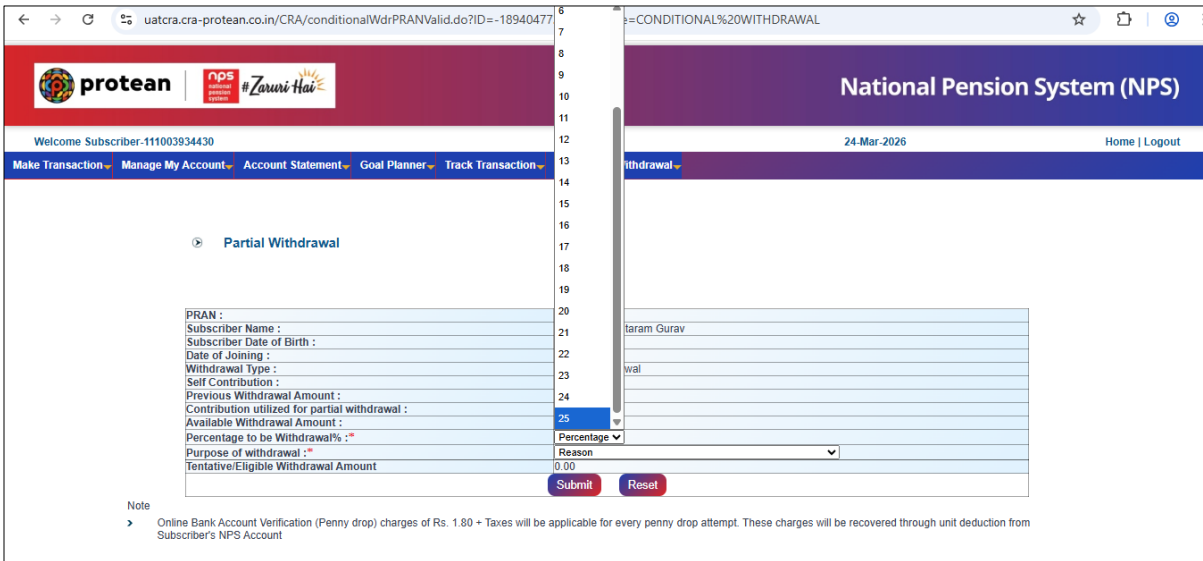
uatcra.cra-protean.co.in/CRA/conditionalWdrPRANValid.do?ID=-18940477 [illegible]e=CONDITIONAL%20WITHDRAWAL

protean | nps national pension system #Zaruri Hai

National Pension System (NPS)

Welcome Subscriber-111003934430

24-Mar-2026

Home | Logout

Make Transaction | Manage My Account | Account Statement | Goal Planner | Track Transaction | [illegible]ithdrawal

6
7
8
9
10
11
12
13
14
15
16
17
18
19
20
21
22
23
24
25

Partial Withdrawal

| | |
|---|---|
| PRAN : | |
| Subscriber Name : | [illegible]taram Gurav |
| Subscriber Date of Birth : | |
| Date of Joining : | |
| Withdrawal Type : | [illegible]wal |
| Self Contribution : | |
| Previous Withdrawal Amount : | |
| Contribution utilized for partial withdrawal : | |
| Available Withdrawal Amount : | |
| Percentage to be Withdrawal% :* | Percentage |
| Purpose of withdrawal :* | Reason |
| Tentative/Eligible Withdrawal Amount | 0.00 |

Submit Reset

Note

Online Bank Account Verification (Penny drop) charges of Rs. 1.80 + Taxes will be applicable for every penny drop attempt. These charges will be recovered through unit deduction from Subscriber's NPS Account